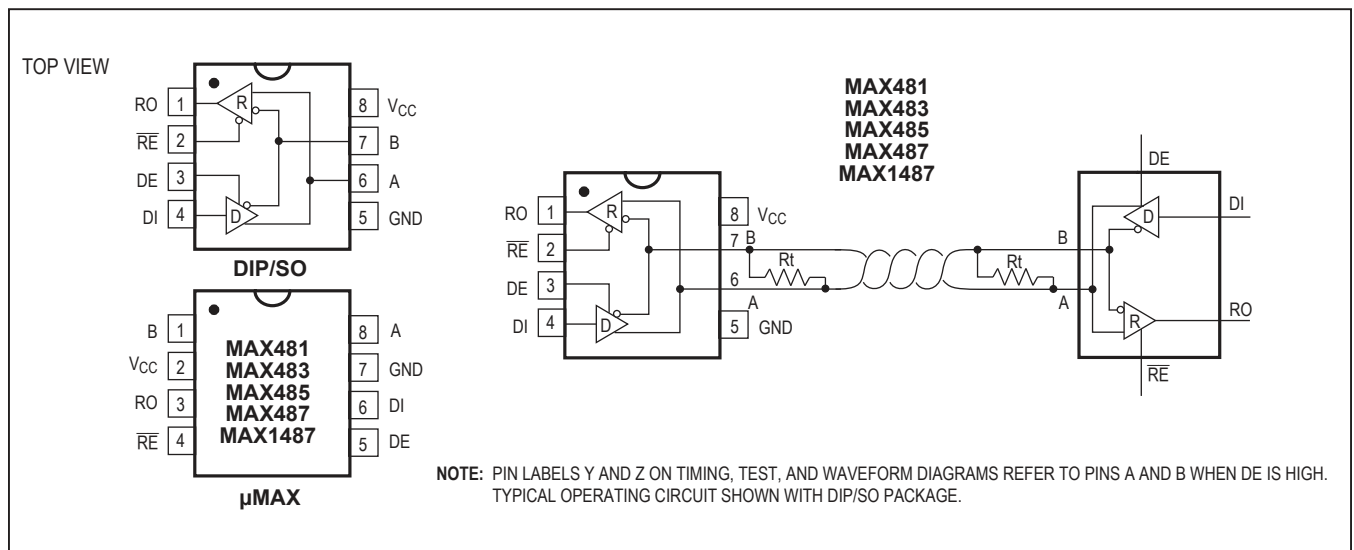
TOP VIEW

RO 1
$\overline{RE}$ 2
DE 3
DI 4
R
D
8 $V_{CC}$
7 B
6 A
5 GND

DIP/SO

B 1
$V_{CC}$ 2
RO 3
$\overline{RE}$ 4
MAX481
MAX483
MAX485
MAX487
MAX1487
8 A
7 GND
6 DI
5 DE

μMAX

MAX481
MAX483
MAX485
MAX487
MAX1487

RO 1
$\overline{RE}$ 2
DE 3
DI 4
R
D
8 $V_{CC}$
7 B
6
A
5 GND
Rt
Rt
B
A
DE
D
DI
R
RO
$\overline{RE}$

NOTE: PIN LABELS Y AND Z ON TIMING, TEST, AND WAVEFORM DIAGRAMS REFER TO PINS A AND B WHEN DE IS HIGH. TYPICAL OPERATING CIRCUIT SHOWN WITH DIP/SO PACKAGE.